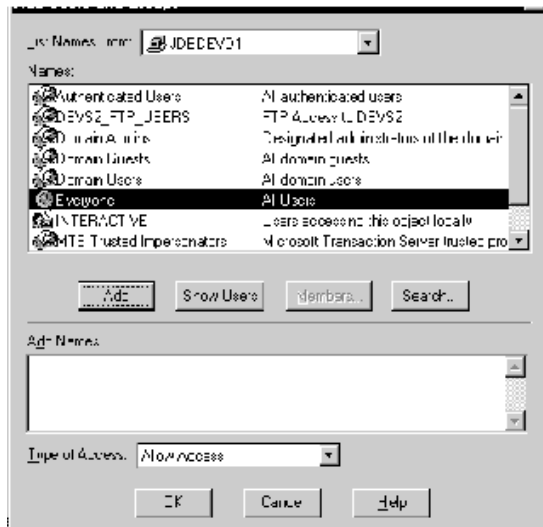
List Names From: JDEDEV01

Names:

| | |
|---|---|
| Authenticated Users | All authenticated users |
| DEVSZ_FTP_USERS | FTP Access to DEVSZ |
| Domain Admins | Designated administrators of the domain |
| Domain Guests | All domain guests |
| Domain Users | All domain users |
| Everyone | All Users |
| INTERACTIVE | Users accessing this object locally |
| MTS Trusted Impersonators | Microsoft Transaction Server trusted pro |

Add | Show Users | Members... | Search...

Add Names:

Type of Access: Allow Access

OK | Cancel | Help